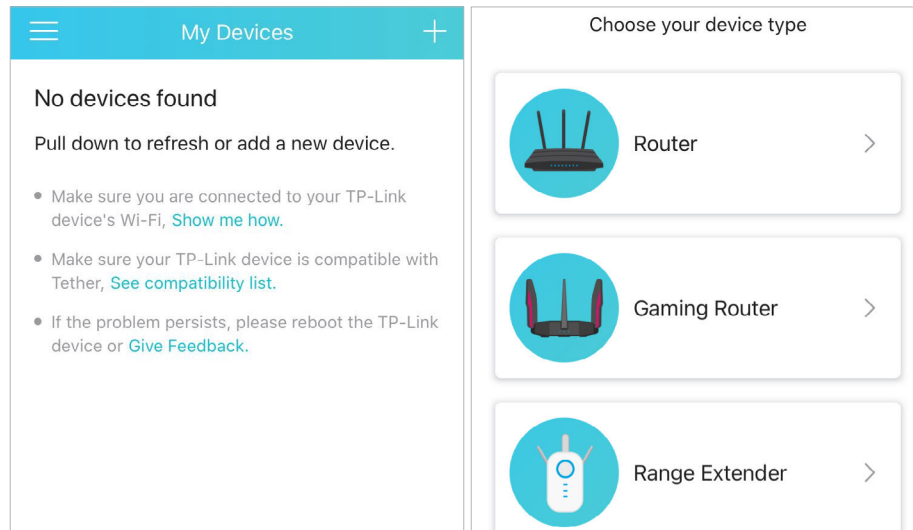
My Devices

No devices found

Pull down to refresh or add a new device.

• Make sure you are connected to your TP-Link device's Wi-Fi, Show me how.

• Make sure your TP-Link device is compatible with Tether, See compatibility list.

• If the problem persists, please reboot the TP-Link device or Give Feedback.

Choose your device type

Router

Gaming Router

Range Extender